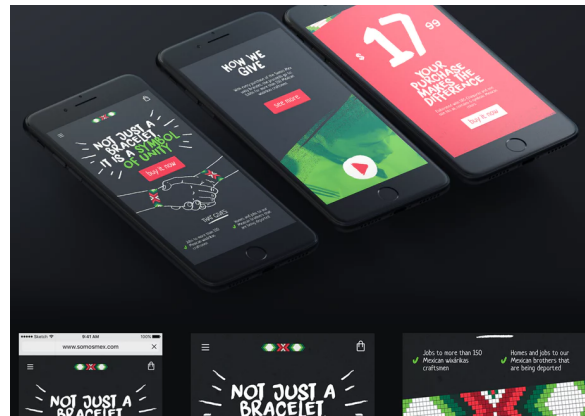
NOT JUST A BRACELET IT IS A SYMBOL OF UNITY

Buy it now

Your Gives

HOW WE GIVE

See more

$ 17 99

YOUR PURCHASE MAKES THE DIFFERENCE

Buy it now

9:41 AM

100%

www.somosmex.com

NOT JUST A BRACELET

NOT JUST A BRACELET

Jobs to more than 150 Mexican wixárikas craftsmen

Homes and jobs to our Mexican brothers that are being deported